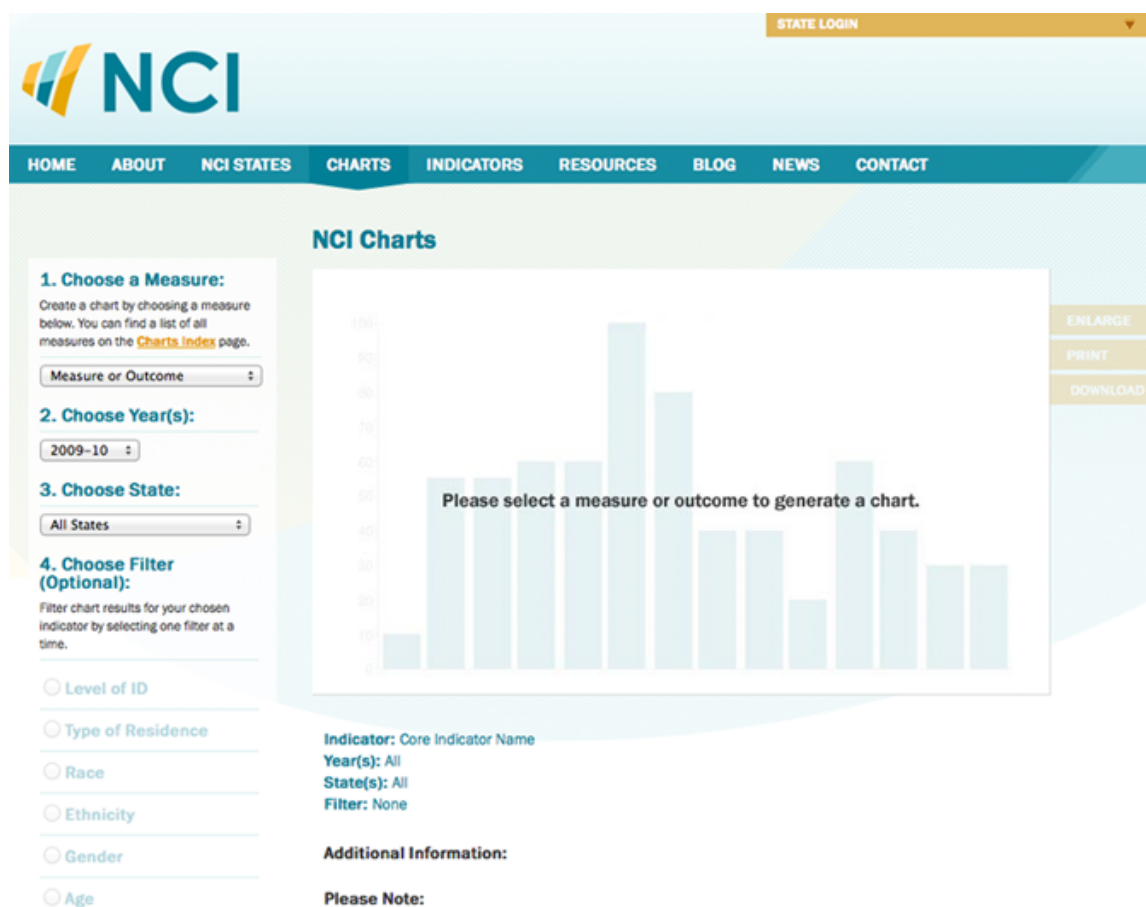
STATE LOGIN

NCI

HOME ABOUT NCI STATES CHARTS INDICATORS RESOURCES BLOG NEWS CONTACT

NCI Charts

1. Choose a Measure:

Create a chart by choosing a measure below. You can find a list of all measures on the Charts Index page.

Measure or Outcome

2. Choose Year(s):

2009-10

3. Choose State:

All States

4. Choose Filter (Optional):

Filter chart results for your chosen indicator by selecting one filter at a time.

Level of ID

Type of Residence

Race

Ethnicity

Gender

Age

ENLARGE
PRINT
DOWNLOAD

100
90
80
70
60
50
40
30
20
10
0

Please select a measure or outcome to generate a chart.

Indicator: Core Indicator Name
Year(s): All
State(s): All
Filter: None

Additional Information:

Please Note: